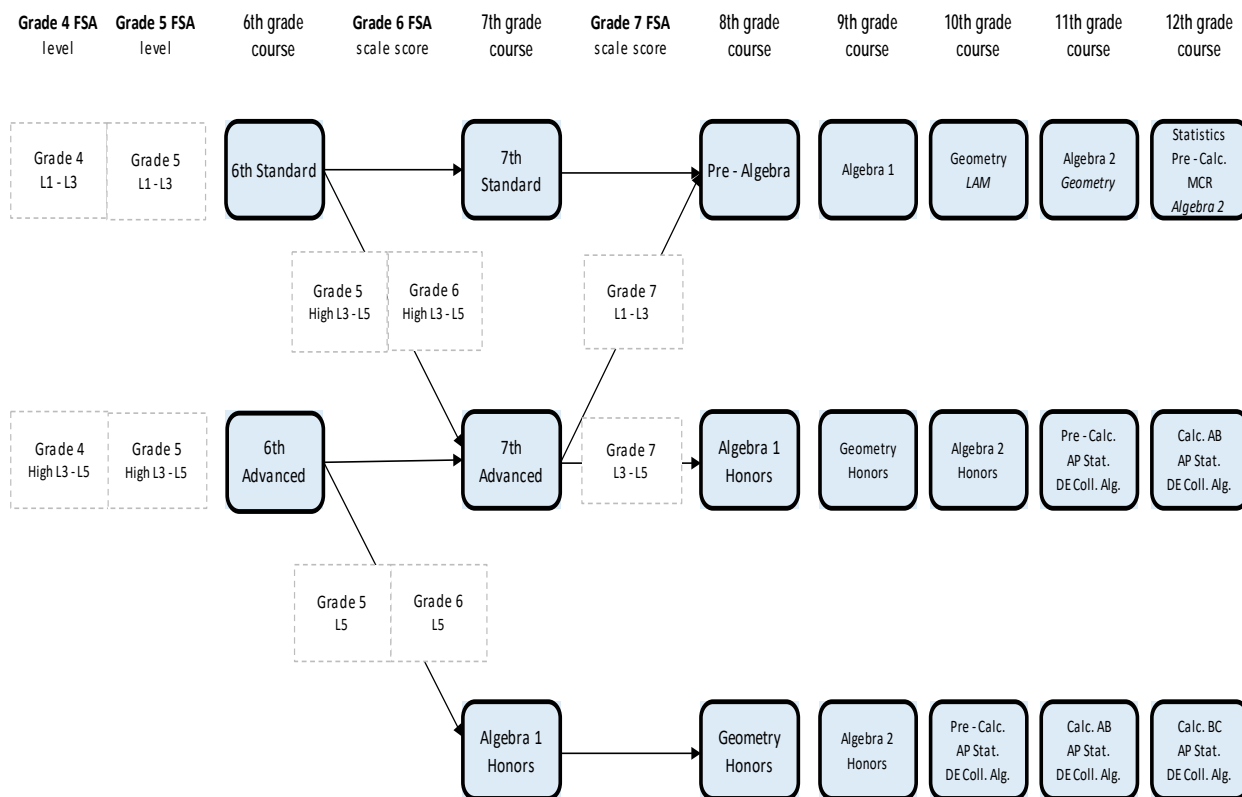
Grade 4 FSA level

Grade 5 FSA level

6th grade course

Grade 6 FSA scale score

7th grade course

Grade 7 FSA scale score

8th grade course

9th grade course

10th grade course

11th grade course

12th grade course

Grade 4 L1 - L3

Grade 5 L1 - L3

6th Standard

7th Standard

Pre - Algebra

Algebra 1

Geometry *LAM*

Algebra 2 *Geometry*

Statistics Pre - Calc. MCR *Algebra 2*

Grade 5 High L3 - L5

Grade 6 High L3 - L5

Grade 7 L1 - L3

Grade 4 High L3 - L5

Grade 5 High L3 - L5

6th Advanced

7th Advanced

Grade 7 L3 - L5

Algebra 1 Honors

Geometry Honors

Algebra 2 Honors

Pre - Calc. AP Stat. DE Coll. Alg.

Calc. AB AP Stat. DE Coll. Alg.

Grade 5 L5

Grade 6 L5

Algebra 1 Honors

Geometry Honors

Algebra 2 Honors

Pre - Calc. AP Stat. DE Coll. Alg.

Calc. AB AP Stat. DE Coll. Alg.

Calc. BC AP Stat. DE Coll. Alg.